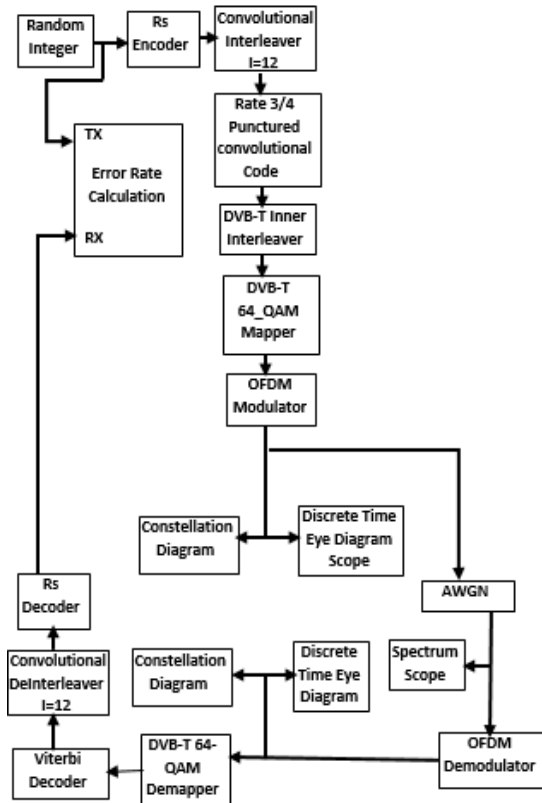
Random Integer

Rs Encoder

Convolutional Interleaver I=12

Rate 3/4 Punctured convolutional Code

DVB-T Inner Interleaver

DVB-T 64_QAM Mapper

OFDM Modulator

TX

Error Rate Calculation

RX

Constellation Diagram

Discrete Time Eye Diagram Scope

AWGN

Rs Decoder

Convolutional DeInterleaver I=12

Constellation Diagram

Discrete Time Eye Diagram

Spectrum Scope

Viterbi Decoder

DVB-T 64-QAM Demapper

OFDM Demodulator